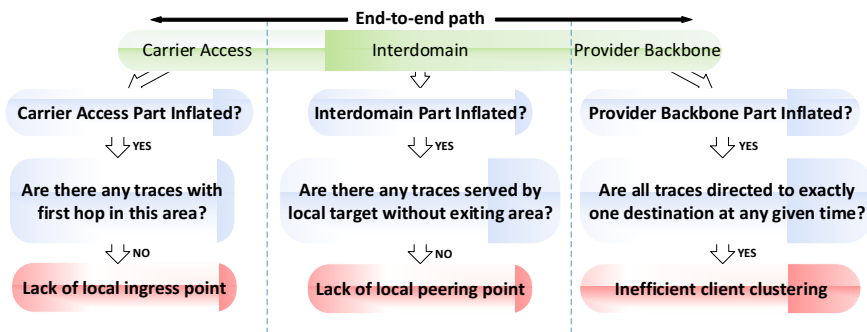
End-to-end path

Carrier Access

Interdomain

Provider Backbone

Carrier Access Part Inflated?

YES

Are there any traces with first hop in this area?

NO

Lack of local ingress point

Interdomain Part Inflated?

YES

Are there any traces served by local target without exiting area?

NO

Lack of local peering point

Provider Backbone Part Inflated?

YES

Are all traces directed to exactly one destination at any given time?

YES

Inefficient client clustering